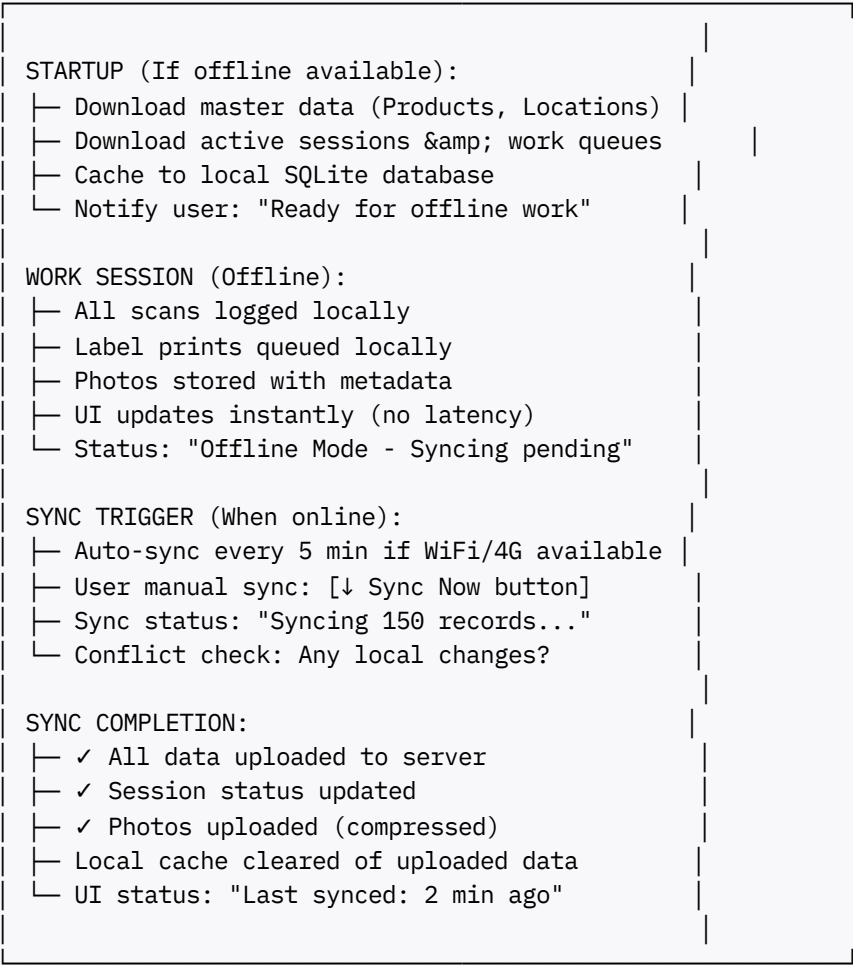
STARTUP (If offline available):
├─ Download master data (Products, Locations)
├─ Download active sessions &amp; work queues
├─ Cache to local SQLite database
└─ Notify user: "Ready for offline work"

WORK SESSION (Offline):
├─ All scans logged locally
├─ Label prints queued locally
├─ Photos stored with metadata
├─ UI updates instantly (no latency)
└─ Status: "Offline Mode - Syncing pending"

SYNC TRIGGER (When online):
├─ Auto-sync every 5 min if WiFi/4G available
├─ User manual sync: [↓ Sync Now button]
├─ Sync status: "Syncing 150 records..."
└─ Conflict check: Any local changes?

SYNC COMPLETION:
├─ ✓ All data uploaded to server
├─ ✓ Session status updated
├─ ✓ Photos uploaded (compressed)
├─ Local cache cleared of uploaded data
└─ UI status: "Last synced: 2 min ago"